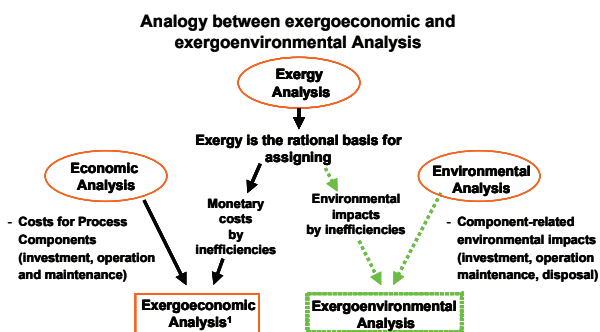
Analogy between exergoeconomic and exergoenvironmental Analysis

Exergy Analysis

Exergy is the rational basis for assigning

Economic Analysis

Environmental Analysis

Monetary costs by inefficiencies

Environmental impacts by inefficiencies

- Costs for Process Components (investment, operation and maintenance)

- Component-related environmental impacts (investment, operation maintenance, disposal)

Exergoeconomic Analysis$^1$

Exergoenvironmental Analysis